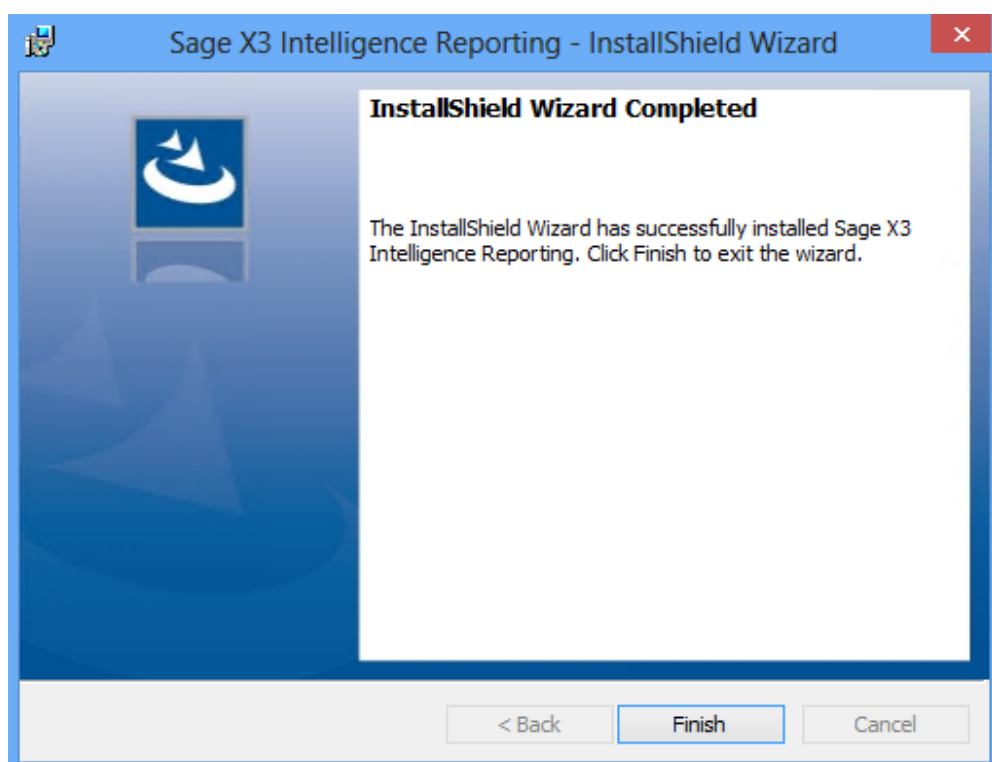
Sage X3 Intelligence Reporting - InstallShield Wizard

InstallShield Wizard Completed

The InstallShield Wizard has successfully installed Sage X3 Intelligence Reporting. Click Finish to exit the wizard.

< Back
Finish
Cancel